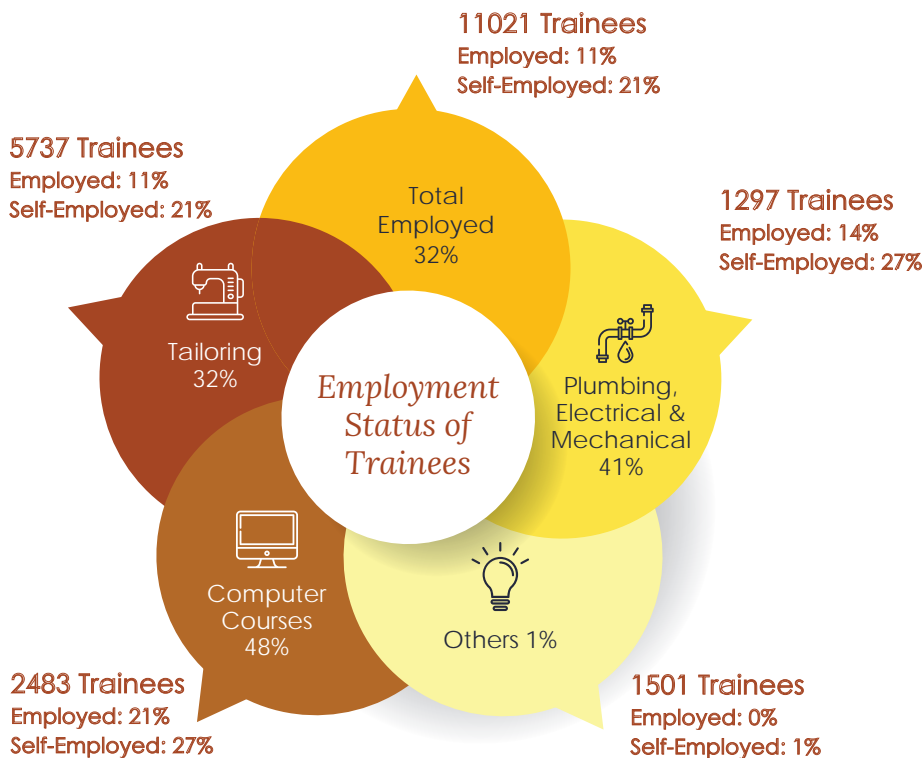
11021 Trainees
Employed: 11%
Self-Employed: 21%

5737 Trainees
Employed: 11%
Self-Employed: 21%

Total Employed 32%

1297 Trainees
Employed: 14%
Self-Employed: 27%

Tailoring 32%

Employment Status of Trainees

Plumbing, Electrical & Mechanical 41%

Computer Courses 48%

Others 1%

2483 Trainees
Employed: 21%
Self-Employed: 27%

1501 Trainees
Employed: 0%
Self-Employed: 1%